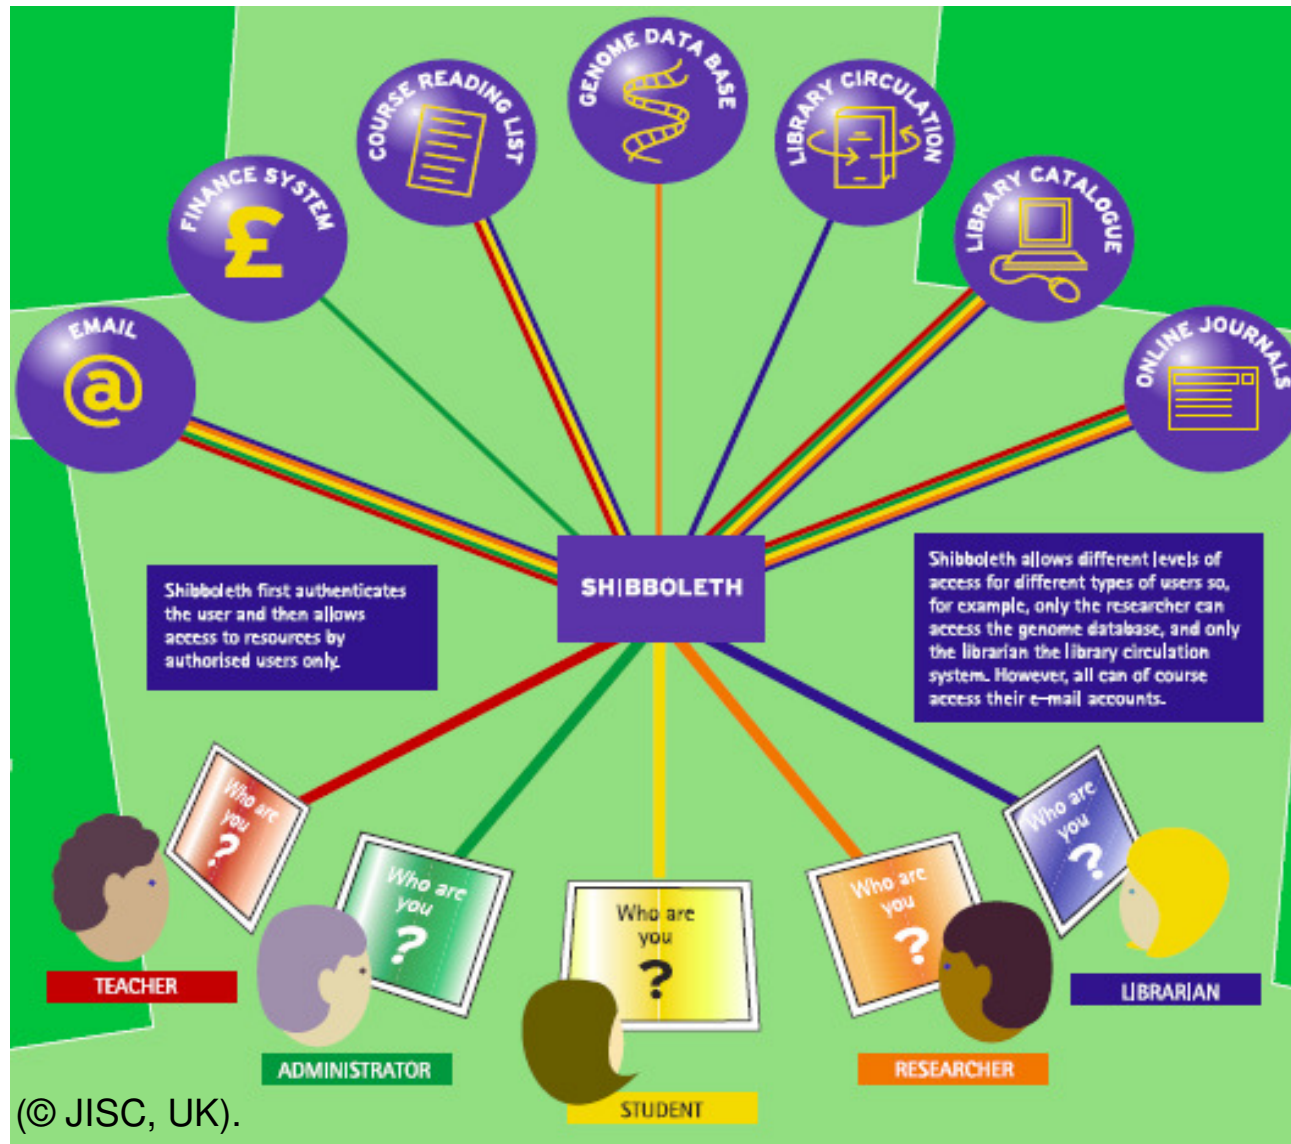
EMAIL
@

FINANCE SYSTEM
£

COURSE READING LIST

GENOME DATA BASE

LIBRARY CIRCULATION

LIBRARY CATALOGUE

ONLINE JOURNALS

SHIBBOLETH

Shibboleth first authenticates the user and then allows access to resources by authorised users only.

Shibboleth allows different levels of access for different types of users so, for example, only the researcher can access the genome database, and only the librarian the library circulation system. However, all can of course access their e-mail accounts.

Who are you ?

TEACHER

Who are you ?

ADMINISTRATOR

Who are you ?

STUDENT

Who are you ?

RESEARCHER

Who are you ?

LIBRARIAN

(© JISC, UK).